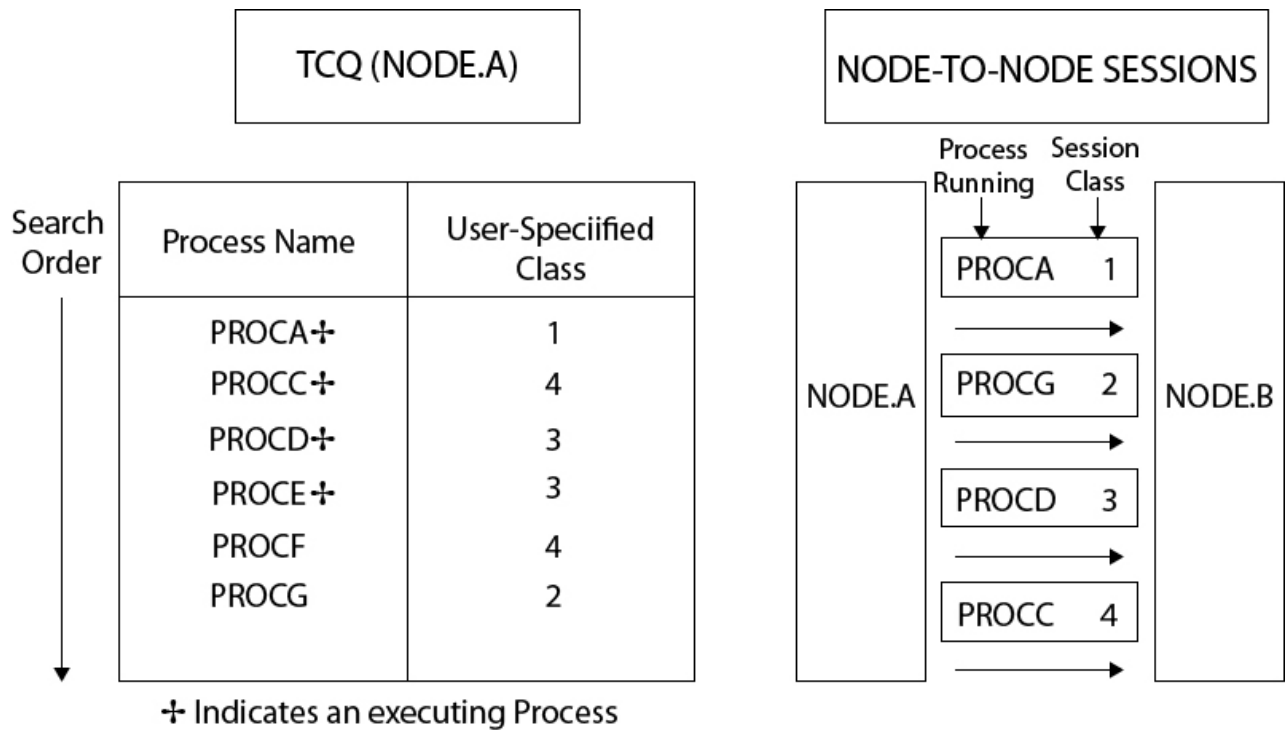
TCQ (NODE.A)

Search Order

| Process Name | User-Speciified Class |
|---|---|
| PROCA✣ | 1 |
| PROCC✣ | 4 |
| PROCD✣ | 3 |
| PROCE✣ | 3 |
| PROCF | 4 |
| PROCG | 2 |

✣ Indicates an executing Process

NODE-TO-NODE SESSIONS

Process Running

Session Class

NODE.A

PROCA 1

PROCG 2

PROCD 3

PROCC 4

NODE.B